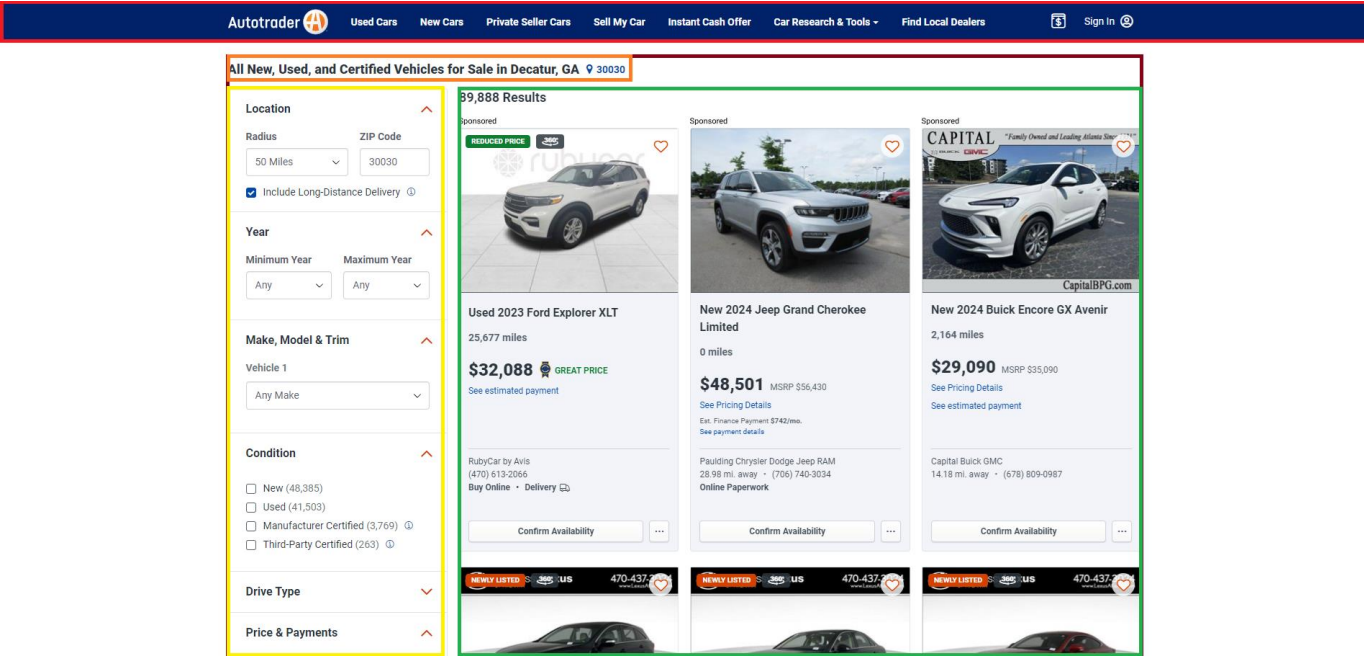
Autotrader Used Cars New Cars Private Seller Cars Sell My Car Instant Cash Offer Car Research & Tools Find Local Dealers Sign In

All New, Used, and Certified Vehicles for Sale in Decatur, GA 30030

Location

Radius 50 Miles

ZIP Code 30030

Include Long-Distance Delivery

Year

Minimum Year Any

Maximum Year Any

Make, Model & Trim

Vehicle 1

Any Make

Condition

New (48,385)

Used (41,503)

Manufacturer Certified (3,769)

Third-Party Certified (263)

Drive Type

Price & Payments

89,888 Results

Sponsored

REDUCED PRICE

Used 2023 Ford Explorer XLT

25,677 miles

$32,088 GREAT PRICE

See estimated payment

RubyCar by Avis
(470) 613-2066
Buy Online • Delivery

Confirm Availability

Sponsored

New 2024 Jeep Grand Cherokee Limited

0 miles

$48,501 MSRP $56,430

See Pricing Details

Est. Finance Payment $742/mo.
See payment details

Paulding Chrysler Dodge Jeep RAM
28.98 mi. away • (706) 740-3034
Online Paperwork

Confirm Availability

Sponsored

CAPITAL "Family Owned and Leading Atlanta Since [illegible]"

CapitalBPG.com

New 2024 Buick Encore GX Avenir

2,164 miles

$29,090 MSRP $35,090

See Pricing Details

See estimated payment

Capital Buick GMC
14.18 mi. away • (678) 809-0987

Confirm Availability

NEWLY LISTED 470-437-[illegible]

NEWLY LISTED 470-437-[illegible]

NEWLY LISTED 470-437-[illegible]